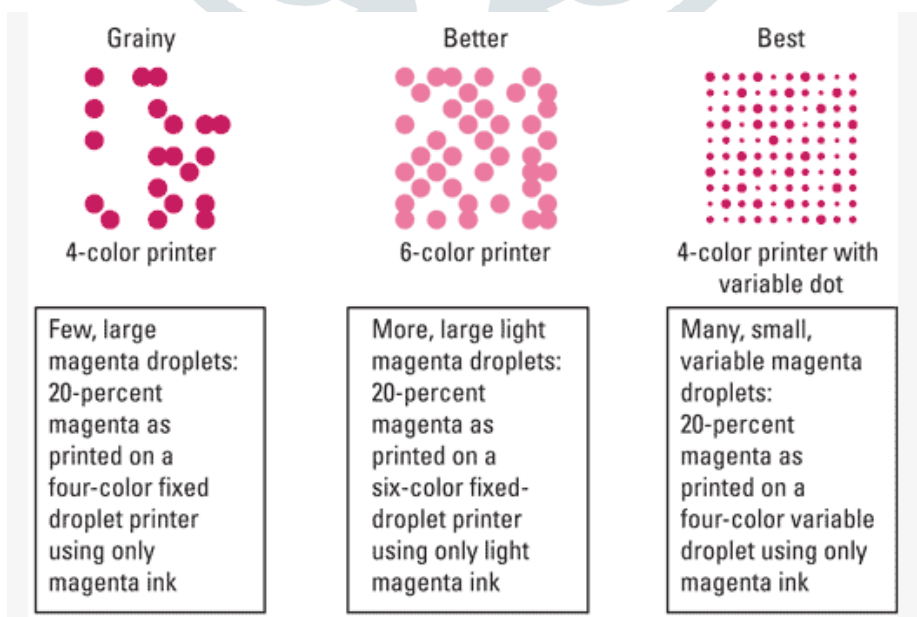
Grainy

4-color printer

Few, large magenta droplets: 20-percent magenta as printed on a four-color fixed droplet printer using only magenta ink

Better

6-color printer

More, large light magenta droplets: 20-percent magenta as printed on a six-color fixed-droplet printer using only light magenta ink

Best

4-color printer with variable dot

Many, small, variable magenta droplets: 20-percent magenta as printed on a four-color variable droplet using only magenta ink